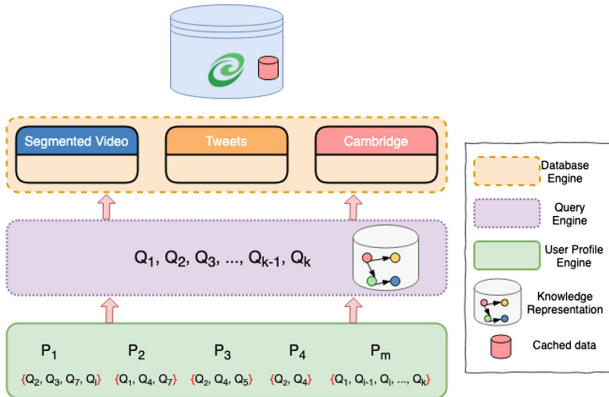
Segmented Video
Tweets
Cambridge

$Q_1, Q_2, Q_3, ..., Q_{k-1}, Q_k$

$P_1$
$\{Q_2, Q_3, Q_7, Q_i\}$
$P_2$
$\{Q_1, Q_4, Q_7\}$
$P_3$
$\{Q_2, Q_4, Q_5\}$
$P_4$
$\{Q_2, Q_4\}$
$P_m$
$\{Q_1, Q_{i-1}, Q_i, ..., Q_k\}$

Database Engine
Query Engine
User Profile Engine
Knowledge Representation
Cached data